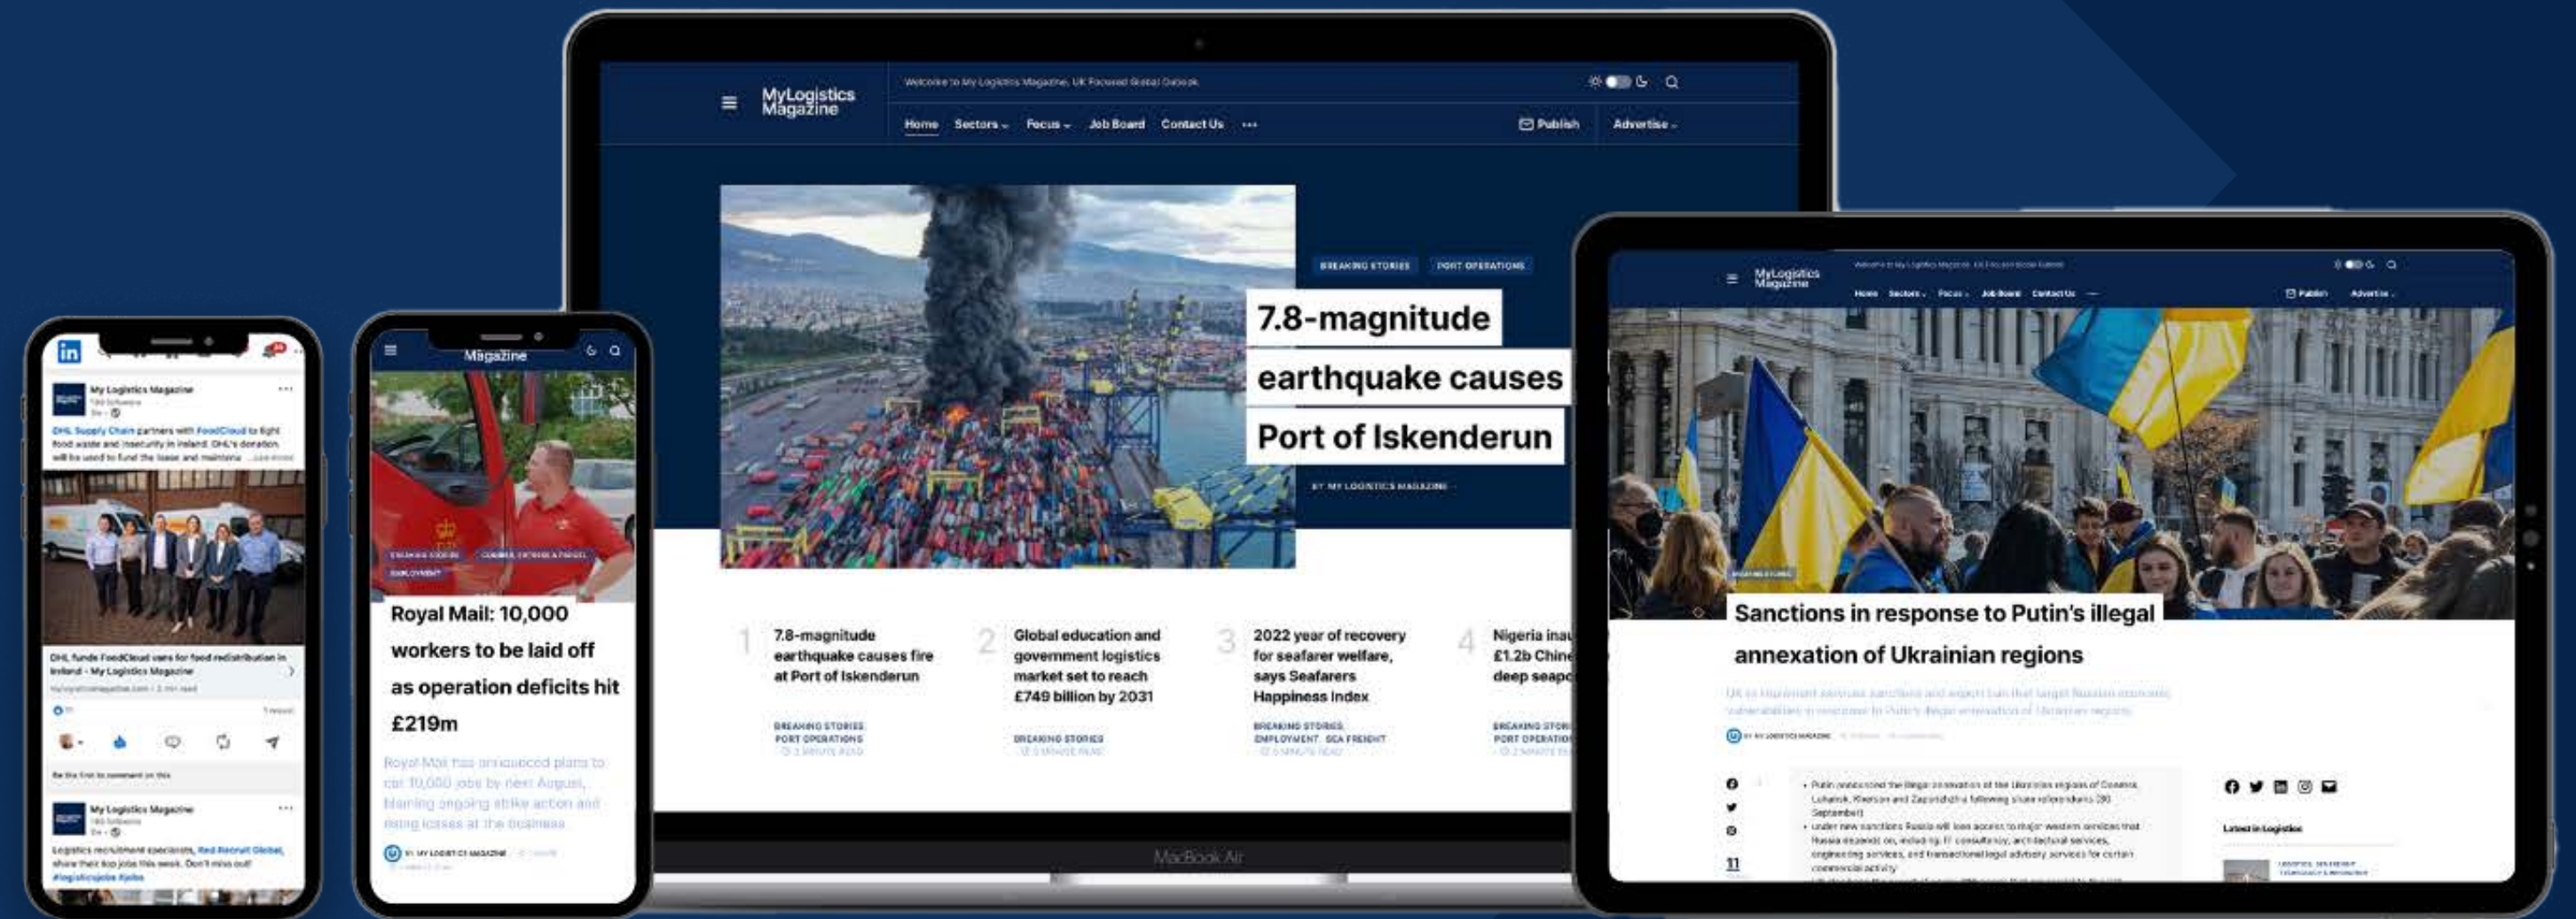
MyLogistics Magazine

Welcome to My Logistics Magazine, UK Focused Global Outlook

Home Sectors Focus Job Board Contact Us ···

Publish Advertise

BREAKING STORIES PORT OPERATIONS

7.8-magnitude earthquake causes Port of Iskenderun

BY MY LOGISTICS MAGAZINE

1 7.8-magnitude earthquake causes fire at Port of Iskenderun
BREAKING STORIES PORT OPERATIONS

2 Global education and government logistics market set to reach £749 billion by 2031
BREAKING STORIES

3 2022 year of recovery for seafarer welfare, says Seafarers Happiness Index
BREAKING STORIES EMPLOYMENT SEA FREIGHT

4 Nigeria inau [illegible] £1.2b Chine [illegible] deep seap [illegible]
BREAKING STORI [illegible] PORT OPERATIO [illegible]

MacBook Air

My Logistics Magazine

DHL Supply Chain partners with FoodCloud to fight food waste and insecurity in Ireland. DHL's donation will be used to fund the lease and maintena ...see more

DHL funds FoodCloud vans for food redistribution in Ireland - My Logistics Magazine

Be the first to comment on this

My Logistics Magazine

Logistics recruitment specialists, Red Recruit Global, share their top jobs this week. Don't miss out! #logisticsjobs #jobs

Magazine

Royal Mail: 10,000 workers to be laid off as operation deficits hit £219m

Royal Mail has announced plans to cut 10,000 jobs by next August, blaming ongoing strike action and rising losses at the business

BY MY LOGISTICS MAGAZINE

MyLogistics Magazine

Home Sectors Focus Job Board Contact Us

Publish Advertise

BREAKING STORIES

Sanctions in response to Putin's illegal annexation of Ukrainian regions

Latest in Logistics

11